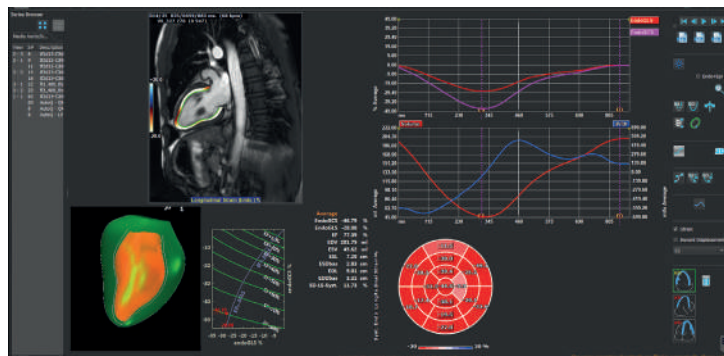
Series Browser

Average
EndoGLS -40.79 %
EndoGCS -28.98 %
EF 77.89 %
EDV 181.79 ml
ESV 40.62 ml
ESL 7.28 cm
ESDSax 2.93 cm
EDL 9.01 cm
EDDSax 5.01 cm
02-16-Sym. 11.73 %

Longitudinal Strain Endo [%]

EndoGLS
EndoGCS

% Average

-30
30 %

Average

Smooth
Percent Displacement